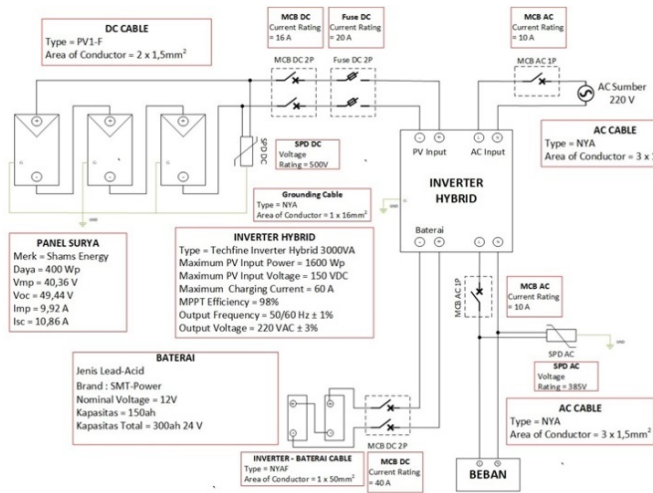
DC CABLE
Type = PV1-F
Area of Conductor = 2 x 1,5mm$^2$

MCB DC
Current Rating = 16 A

Fuse DC
Current Rating = 20 A

MCB AC
Current Rating = 10 A

MCB DC 2P

Fuse DC 2P

MCB AC 1P

AC Sumber 220 V

SPD DC

SPD DC
Voltage Rating = 500V

PV Input

AC Input

AC CABLE
Type = NYA
Area of Conductor = 3 x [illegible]

Grounding Cable
Type = NYA
Area of Conductor = 1 x 16mm$^2$

INVERTER HYBRID

Baterai

PANEL SURYA
Merk = Shams Energy
Daya = 400 Wp
Vmp = 40,36 V
Voc = 49,44 V
Imp = 9,92 A
Isc = 10,86 A

INVERTER HYBRID
Type = Techfine Inverter Hybrid 3000VA
Maximum PV Input Power = 1600 Wp
Maximum PV Input Voltage = 150 VDC
Maximum Charging Current = 60 A
MPPT Efficiency = 98%
Output Frequency = 50/60 Hz ± 1%
Output Voltage = 220 VAC ± 3%

MCB AC 1P

MCB AC
Current Rating = 10 A

SPD AC

SPD AC
Voltage Rating = 385V

BATERAI
Jenis Lead-Acid
Brand : SMT-Power
Nominal Voltage = 12V
Kapasitas = 150ah
Kapasitas Total = 300ah 24 V

MCB DC 2P

AC CABLE
Type = NYA
Area of Conductor = 3 x 1,5mm$^2$

INVERTER - BATERAI CABLE
Type = NYAF
Area of Conductor = 1 x 50mm$^2$

MCB DC
Current Rating = 40 A

BEBAN